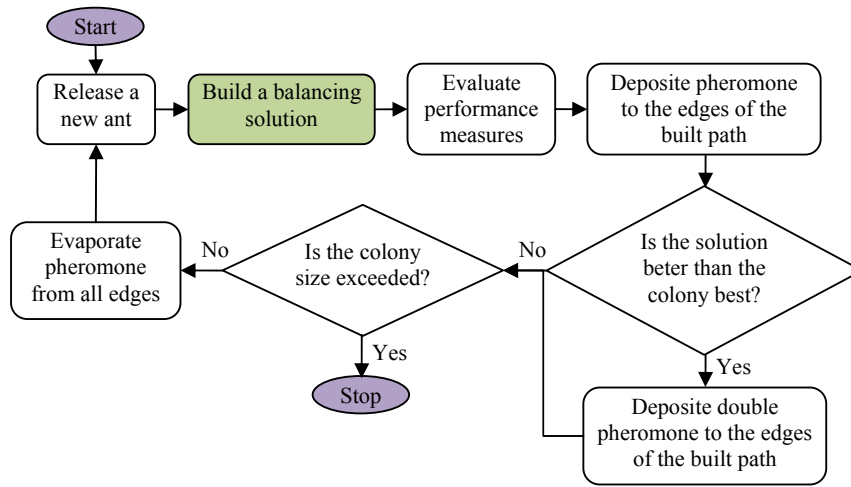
Start

Release a new ant

Build a balancing solution

Evaluate performance measures

Deposite pheromone to the edges of the built path

Is the solution beter than the colony best?

Yes

Deposite double pheromone to the edges of the built path

No

Is the colony size exceeded?

Yes

Stop

No

Evaporate pheromone from all edges